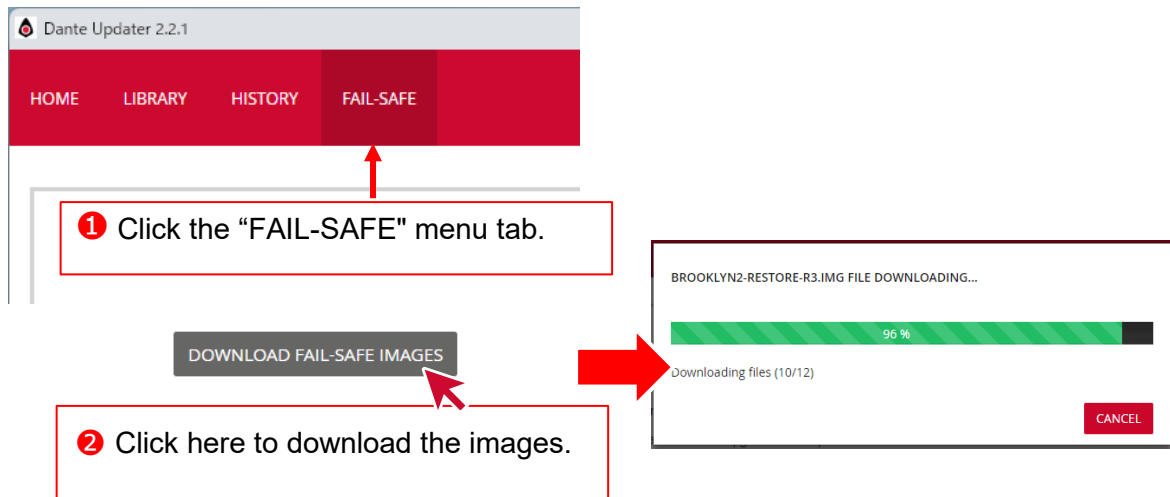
Dante Updater 2.2.1

HOME LIBRARY HISTORY FAIL-SAFE

❶ Click the “FAIL-SAFE" menu tab.

DOWNLOAD FAIL-SAFE IMAGES

❷ Click here to download the images.

BROOKLYN2-RESTORE-R3.IMG FILE DOWNLOADING...

96 %

Downloading files (10/12)

CANCEL